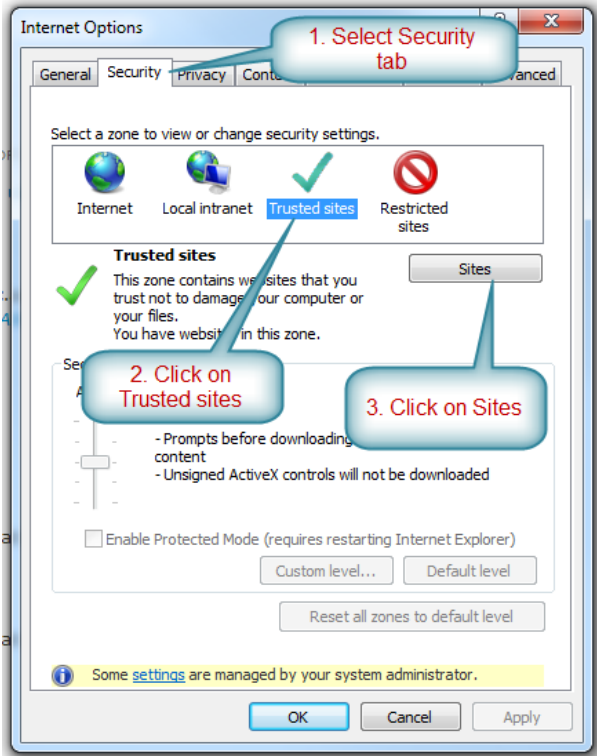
Internet Options

1. Select Security tab

General Security Privacy Conte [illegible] dvanced

Select a zone to view or change security settings.

Internet Local intranet Trusted sites Restricted sites

Trusted sites

This zone contains we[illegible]sites that you trust not to damage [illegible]our computer or your files.
You have websit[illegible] in this zone.

Sites

Se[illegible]

A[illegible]

2. Click on Trusted sites

3. Click on Sites

- Prompts before downloading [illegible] content
- Unsigned ActiveX controls will not be downloaded

Enable Protected Mode (requires restarting Internet Explorer)

Custom level... Default level

Reset all zones to default level

Some settings are managed by your system administrator.

OK Cancel Apply